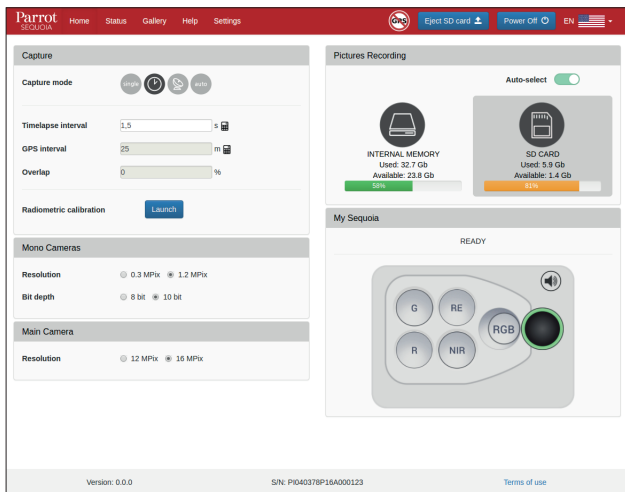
Parrot SEQUOIA Home Status Gallery Help Settings

GPS Eject SD card Power Off EN

Capture

Capture mode single auto

Timelapse interval 1,5 s

GPS interval 25 m

Overlap 0 %

Radiometric calibration Launch

Mono Cameras

Resolution 0.3 MPix 1.2 MPix

Bit depth 8 bit 10 bit

Main Camera

Resolution 12 MPix 16 MPix

Pictures Recording

Auto-select

INTERNAL MEMORY
Used: 32.7 Gb
Available: 23.8 Gb
58%

SD CARD
Used: 5.9 Gb
Available: 1.4 Gb
81%

My Sequoia

READY

G RE R NIR RGB

Version: 0.0.0 S/N: PI040378P16A000123 Terms of use